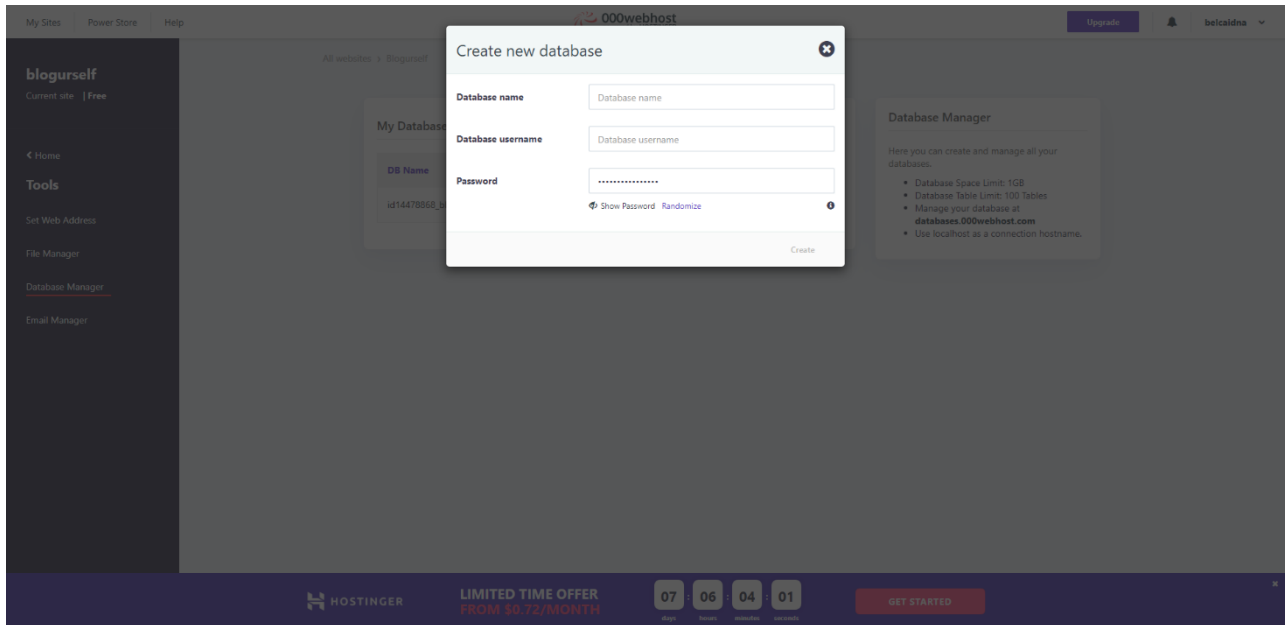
My Sites Power Store Help

000webhost

Upgrade

belcaldna

blogurself
Current site | Free

< Home

Tools

Set Web Address

File Manager

Database Manager

Email Manager

All websites > Blogurself

My Database

DB Name

id14478868_b

Create new database

Database name
Database name

Database username
Database username

Password
•••••••••••••••••

Show Password Randomize

Create

Database Manager

Here you can create and manage all your databases.

- Database Space Limit: 1GB
- Database Table Limit: 100 Tables
- Manage your database at **databases.000webhost.com**
- Use localhost as a connection hostname.

HOSTINGER

LIMITED TIME OFFER
FROM $0.72/MONTH

07 days : 06 hours : 04 minutes : 01 seconds

GET STARTED